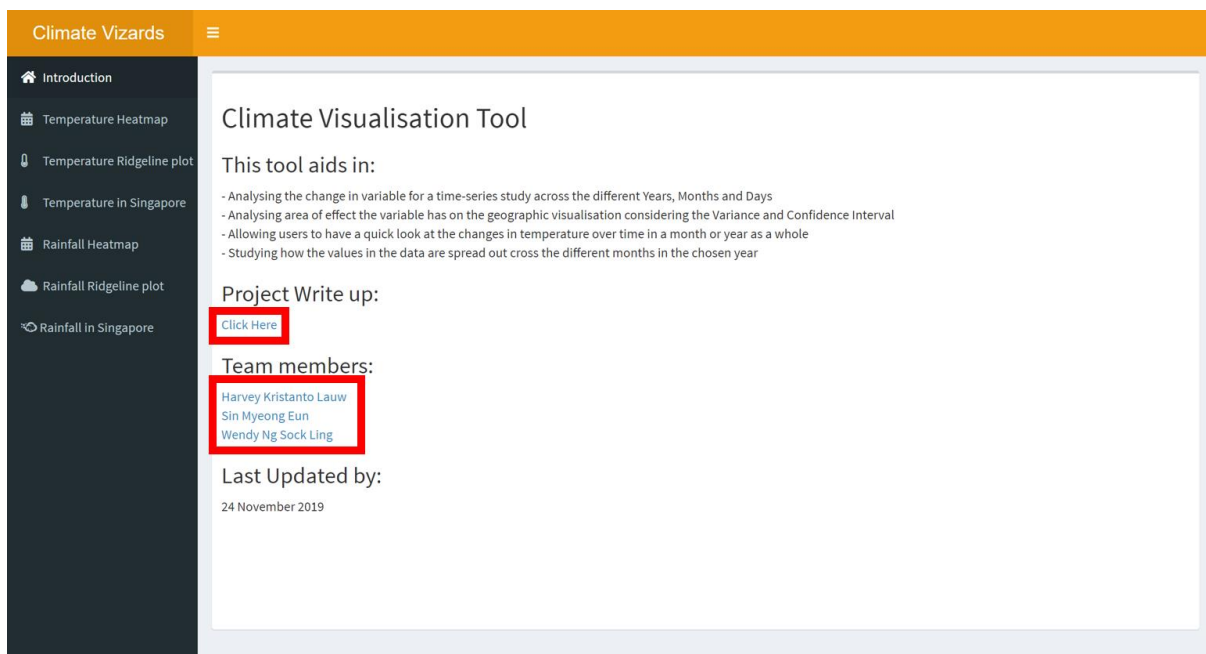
Climate Vizards

Introduction
Temperature Heatmap
Temperature Ridgeline plot
Temperature in Singapore
Rainfall Heatmap
Rainfall Ridgeline plot
Rainfall in Singapore

Climate Visualisation Tool

This tool aids in:

- Analysing the change in variable for a time-series study across the different Years, Months and Days
- Analysing area of effect the variable has on the geographic visualisation considering the Variance and Confidence Interval
- Allowing users to have a quick look at the changes in temperature over time in a month or year as a whole
- Studying how the values in the data are spread out cross the different months in the chosen year

Project Write up:

Click Here

Team members:

Harvey Kristanto Lauw
Sin Myeong Eun
Wendy Ng Sock Ling

Last Updated by:

24 November 2019